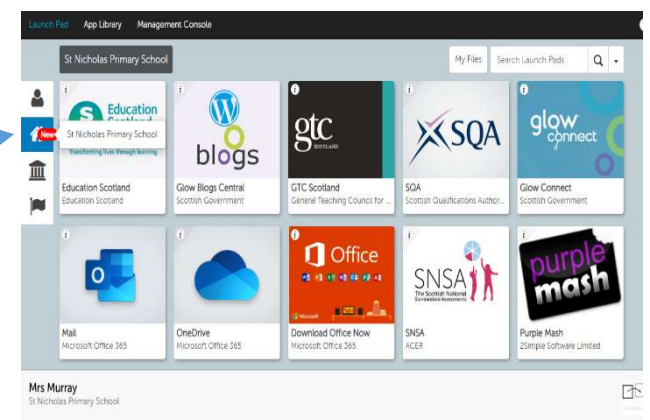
Launch Pad App Library Management Console

St Nicholas Primary School

My Files Search Launch Pads

New

St Nicholas Primary School

Education Scotland
Transforming lives through learning

Education Scotland
Education Scotland

blogs
Glow Blogs Central
Scottish Government

gtc SCOTLAND
GTC Scotland
General Teaching Council for ...

SQA
SQA
Scottish Qualifications Author...

glow connect
Glow Connect
Scottish Government

Mail
Microsoft Office 365

OneDrive
Microsoft Office 365

Office
Download Office Now
Microsoft Office 365

SNSA
The Scottish National Standardised Assessments
SNSA
ACER

purple mash
Purple Mash
2Simple Software Limited

Mrs Murray
St Nicholas Primary School